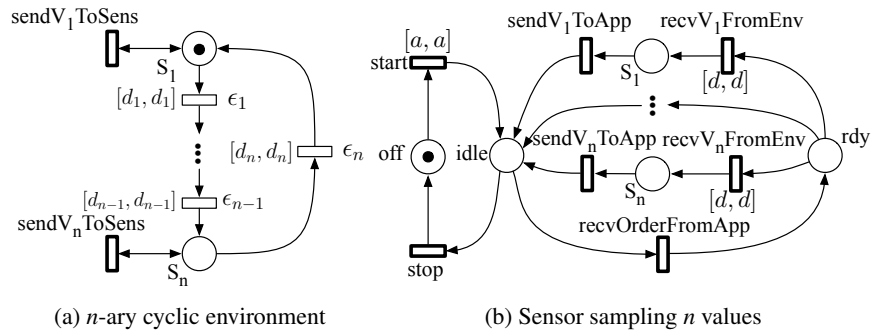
sendV$_1$ToSens

S$_1$

$[d_1, d_1]$ $\epsilon_1$

$[d_n, d_n]$ $\epsilon_n$

$[d_{n-1}, d_{n-1}]$ $\epsilon_{n-1}$

sendV$_n$ToSens

S$_n$

(a) *n*-ary cyclic environment

$[a, a]$

start

off

idle

stop

sendV$_1$ToApp

recvV$_1$FromEnv

S$_1$

$[d, d]$

sendV$_n$ToApp

recvV$_n$FromEnv

rdy

S$_n$

$[d, d]$

recvOrderFromApp

(b) Sensor sampling *n* values